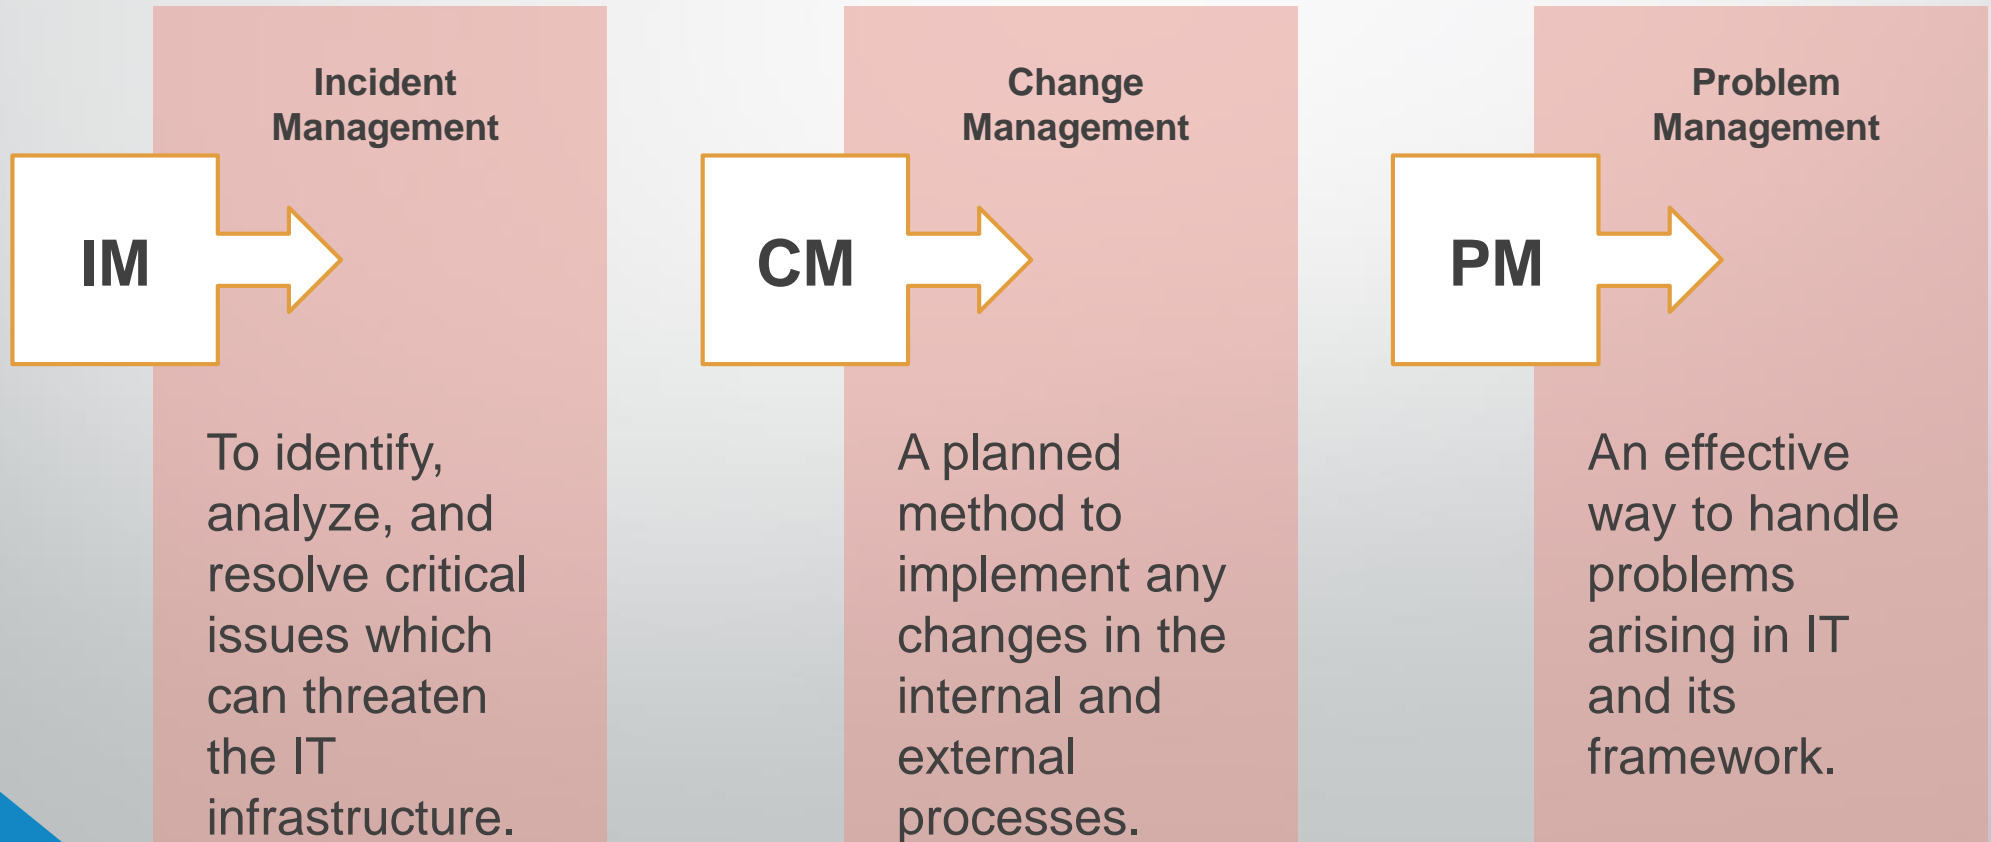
Incident Management

IM

To identify, analyze, and resolve critical issues which can threaten the IT infrastructure.

Change Management

CM

A planned method to implement any changes in the internal and external processes.

Problem Management

PM

An effective way to handle problems arising in IT and its framework.